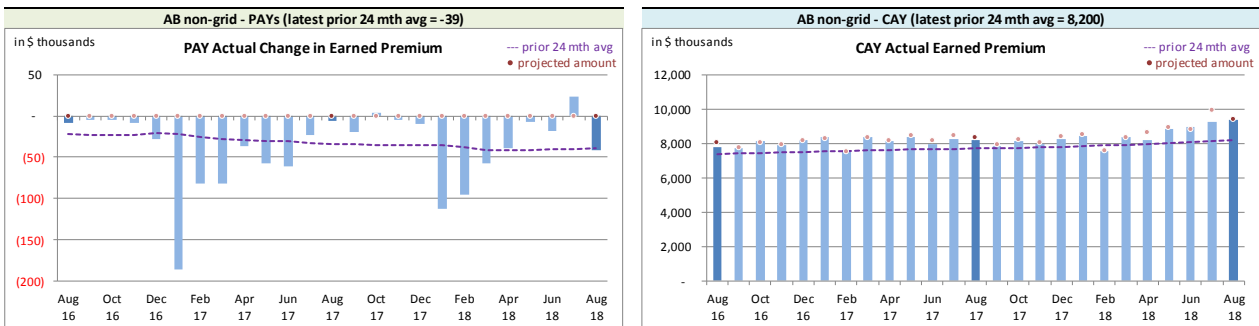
AB non-grid - PAYs (latest prior 24 mth avg = -39)

in $ thousands

PAY Actual Change in Earned Premium

--- prior 24 mth avg
• projected amount

50
-
(50)
(100)
(150)
(200)

Aug 16
Oct 16
Dec 16
Feb 17
Apr 17
Jun 17
Aug 17
Oct 17
Dec 17
Feb 18
Apr 18
Jun 18
Aug 18

AB non-grid - CAY (latest prior 24 mth avg = 8,200)

in $ thousands

CAY Actual Earned Premium

--- prior 24 mth avg
• projected amount

12,000
10,000
8,000
6,000
4,000
2,000
-

Aug 16
Oct 16
Dec 16
Feb 17
Apr 17
Jun 17
Aug 17
Oct 17
Dec 17
Feb 18
Apr 18
Jun 18
Aug 18